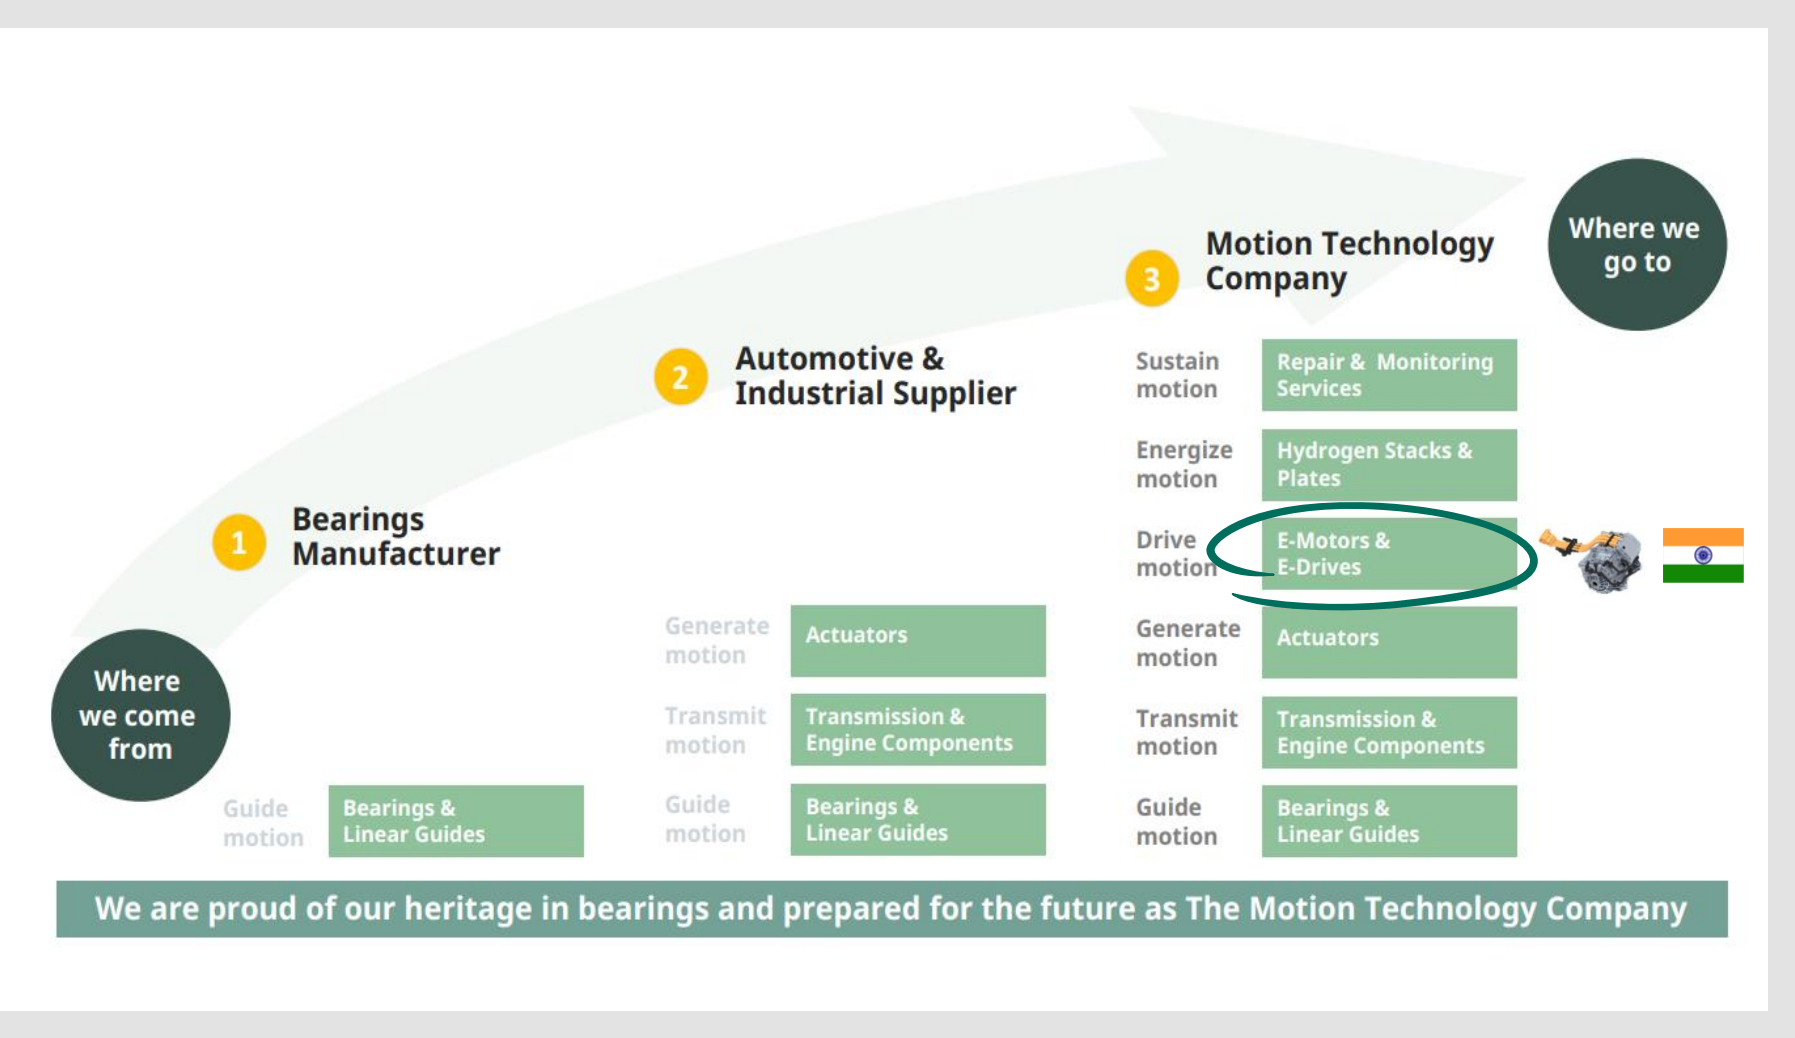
Where we come from

1 Bearings Manufacturer

Guide motion | Bearings & Linear Guides

2 Automotive & Industrial Supplier

Generate motion | Actuators

Transmit motion | Transmission & Engine Components

Guide motion | Bearings & Linear Guides

3 Motion Technology Company

Where we go to

Sustain motion | Repair & Monitoring Services

Energize motion | Hydrogen Stacks & Plates

Drive motion | E-Motors & E-Drives

Generate motion | Actuators

Transmit motion | Transmission & Engine Components

Guide motion | Bearings & Linear Guides

We are proud of our heritage in bearings and prepared for the future as The Motion Technology Company